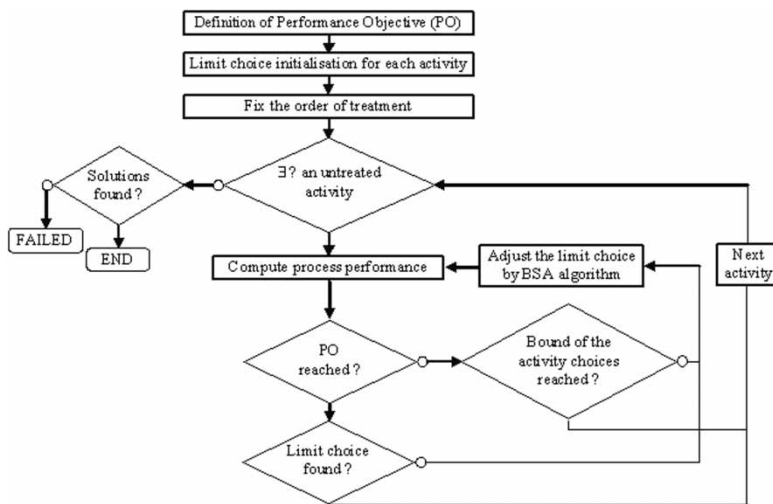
Definition of Performance Objective (PO)

Limit choice initialisation for each activity

Fix the order of treatment

∃? an untreated activity

Solutions found ?

FAILED

END

Compute process performance

Adjust the limit choice by BSA algorithm

Next activity

PO reached ?

Bound of the activity choices reached ?

Limit choice found ?